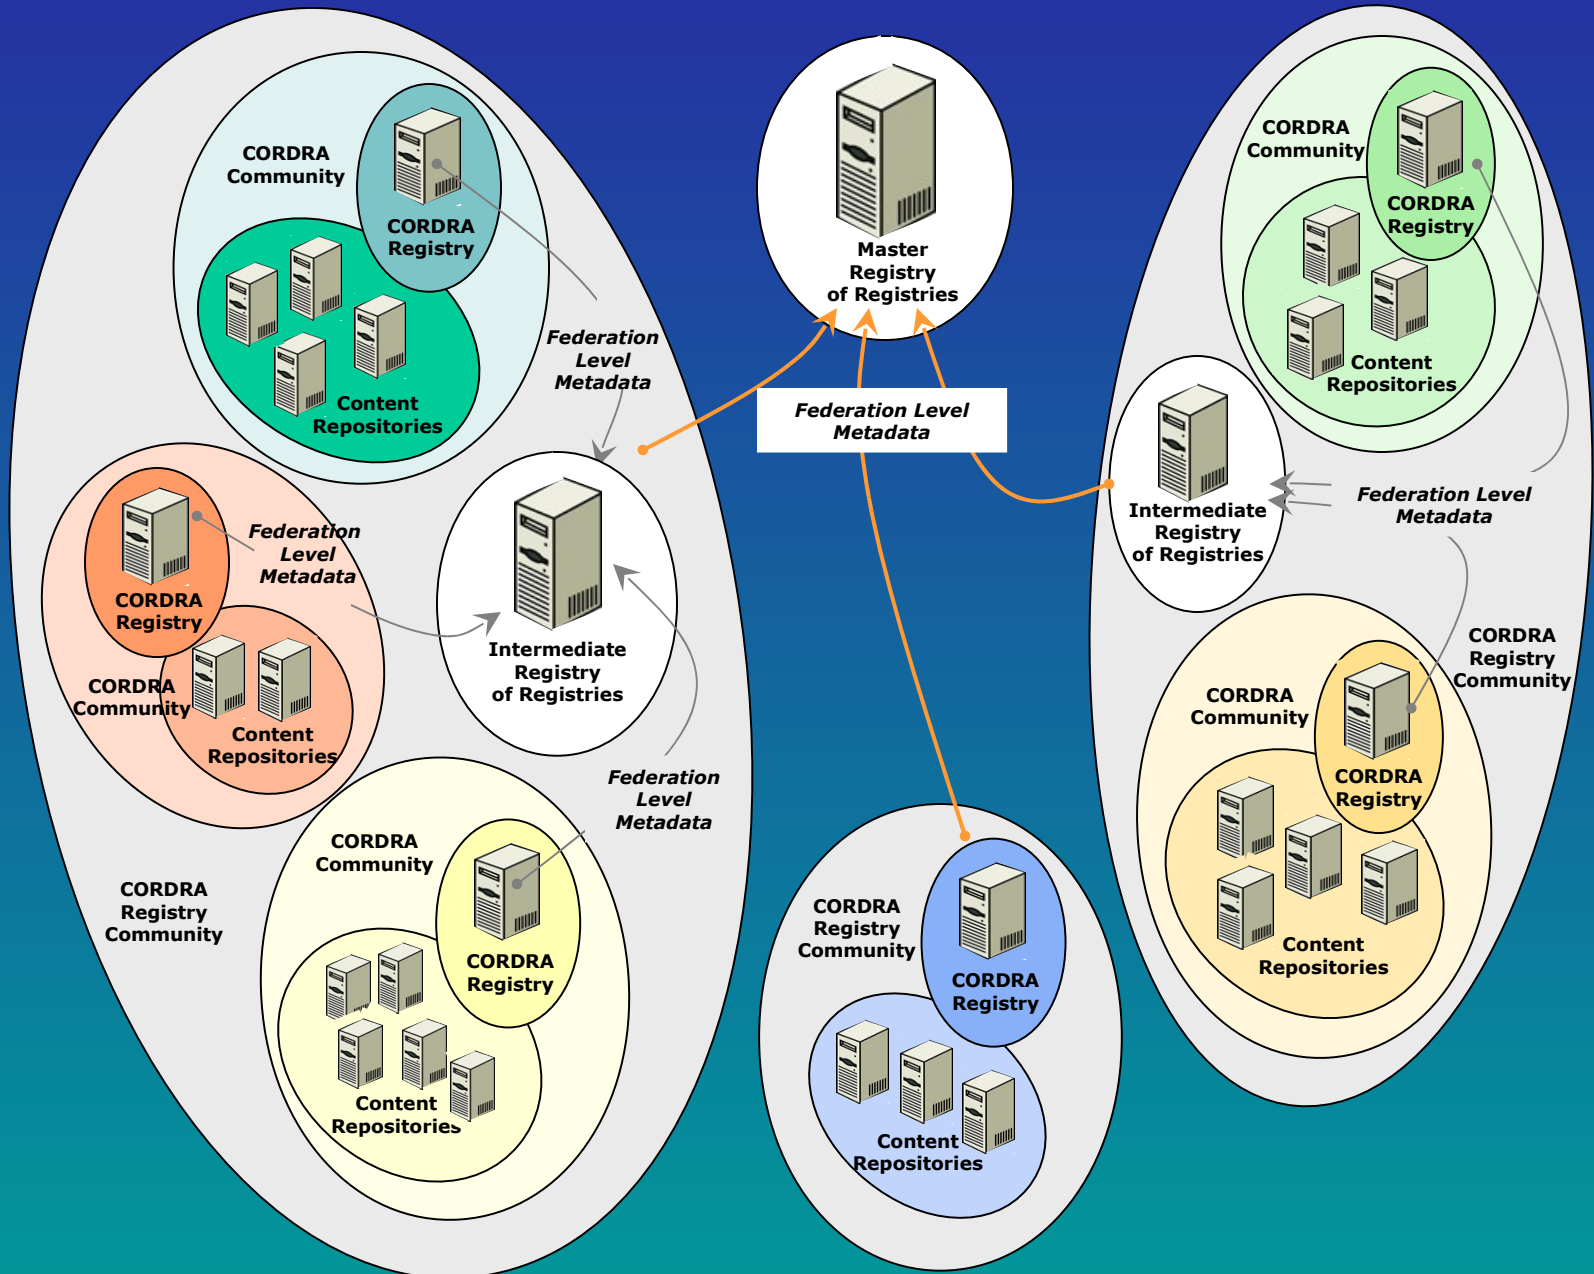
CORDRA Community

CORDRA Registry

Content Repositories

Federation Level Metadata

Master Registry of Registries

Federation Level Metadata

CORDRA Community

CORDRA Registry

Content Repositories

Federation Level Metadata

CORDRA Registry

CORDRA Community

Content Repositories

Intermediate Registry of Registries

Intermediate Registry of Registries

Federation Level Metadata

CORDRA Registry Community

Federation Level Metadata

CORDRA Community

CORDRA Registry

Content Repositories

CORDRA Registry Community

CORDRA Community

CORDRA Registry

Content Repositories

CORDRA Registry Community

CORDRA Registry

Content Repositories